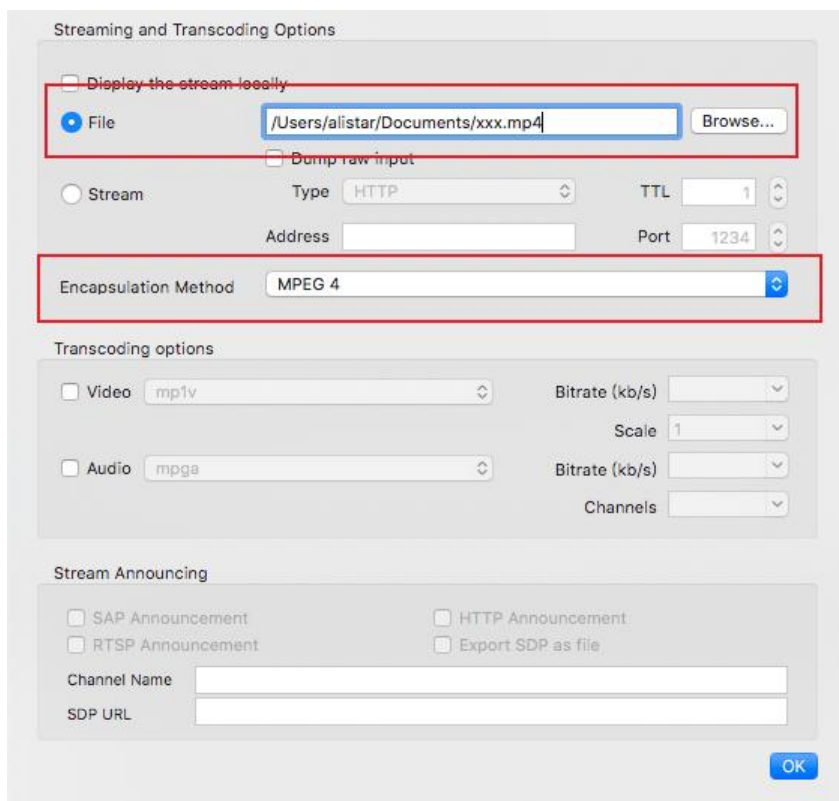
Streaming and Transcoding Options

Display the stream locally

File /Users/alistar/Documents/xxx.mp4 Browse...

Dump raw input

Stream Type HTTP TTL 1

Address Port 1234

Encapsulation Method MPEG 4

Transcoding options

Video mp1v Bitrate (kb/s)

Scale 1

Audio mpga Bitrate (kb/s)

Channels

Stream Announcing

SAP Announcement HTTP Announcement

RTSP Announcement Export SDP as file

Channel Name

SDP URL

OK